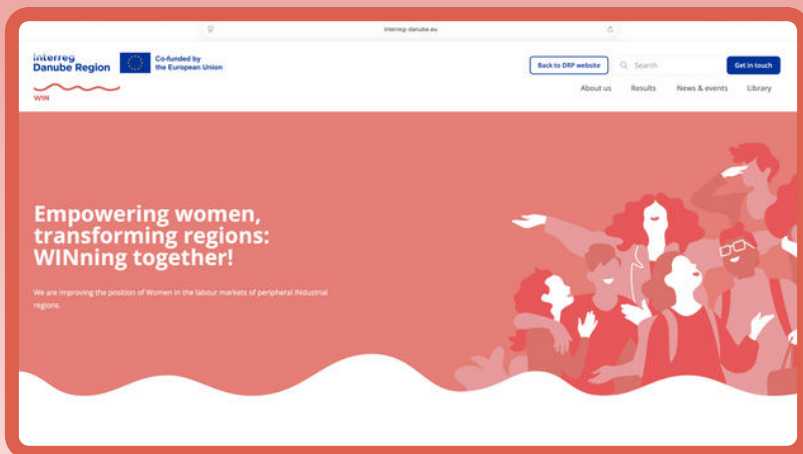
interreg-danube.eu

Interreg Danube Region

Co-funded by the European Union

WIN

Back to DRP website

Search

Get in touch

About us

Results

News & events

Library

Empowering women, transforming regions: WINning together!

We are improving the position of Women in the labour markets of peripheral INdustrial regions.